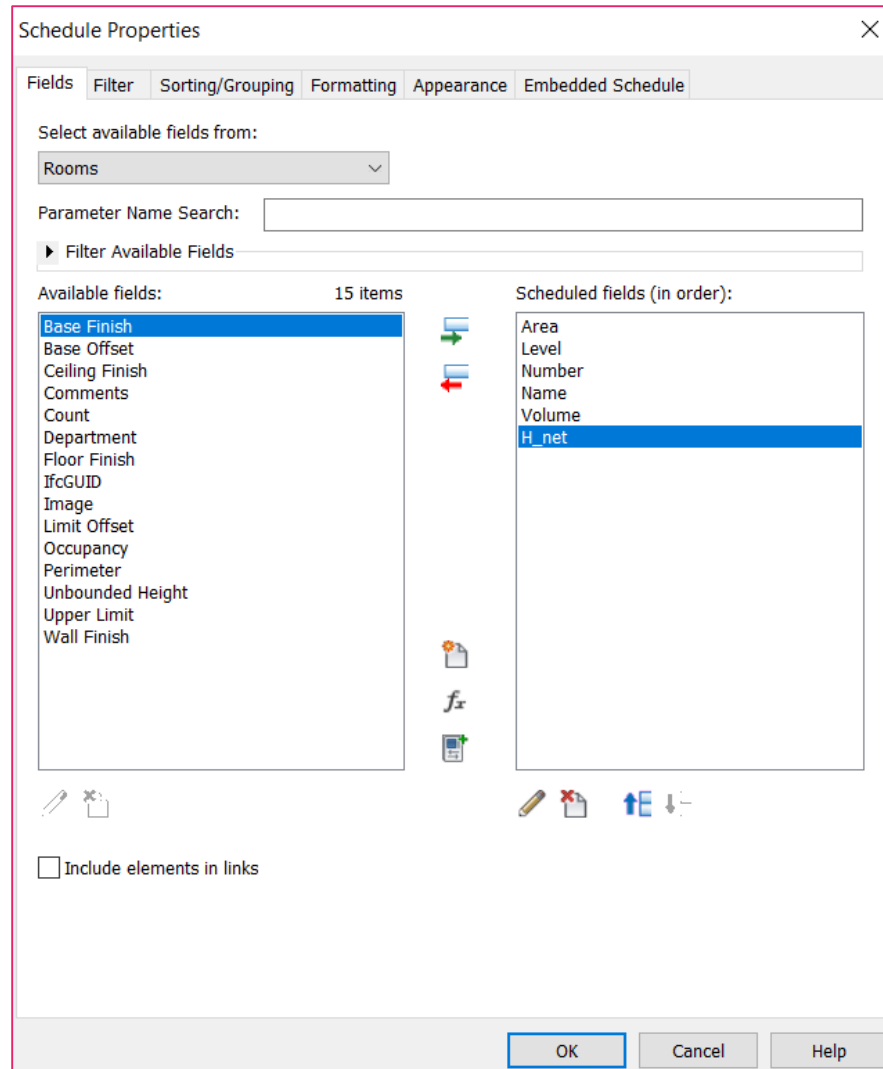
Schedule Properties

Fields | Filter | Sorting/Grouping | Formatting | Appearance | Embedded Schedule

Select available fields from:

Rooms

Parameter Name Search:

Filter Available Fields

Available fields:

15 items

Base Finish
Base Offset
Ceiling Finish
Comments
Count
Department
Floor Finish
IfcGUID
Image
Limit Offset
Occupancy
Perimeter
Unbounded Height
Upper Limit
Wall Finish

Scheduled fields (in order):

Area
Level
Number
Name
Volume
H_net

$f_x$

Include elements in links

OK | Cancel | Help